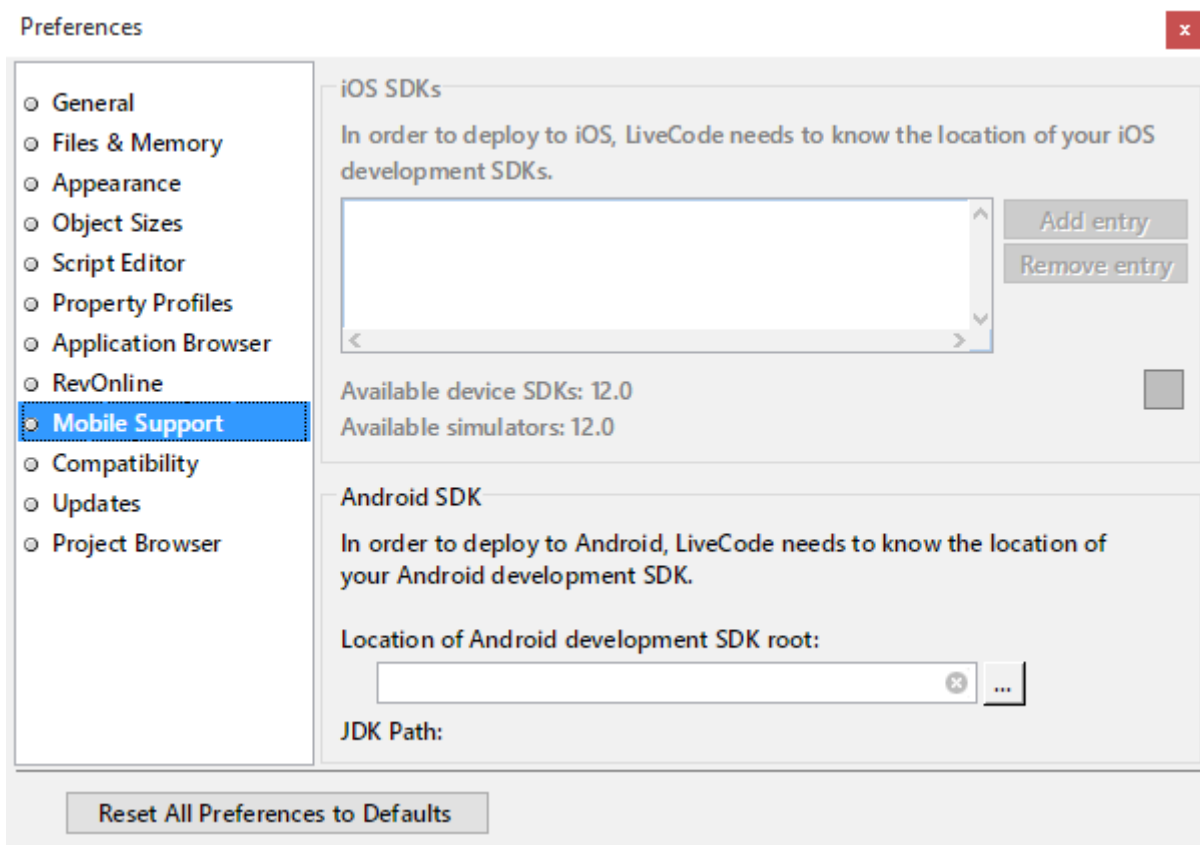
Preferences

x

General
Files & Memory
Appearance
Object Sizes
Script Editor
Property Profiles
Application Browser
RevOnline
Mobile Support
Compatibility
Updates
Project Browser

iOS SDKs

In order to deploy to iOS, LiveCode needs to know the location of your iOS development SDKs.

Add entry
Remove entry

Available device SDKs: 12.0
Available simulators: 12.0

Android SDK

In order to deploy to Android, LiveCode needs to know the location of your Android development SDK.

Location of Android development SDK root:

...

JDK Path:

Reset All Preferences to Defaults